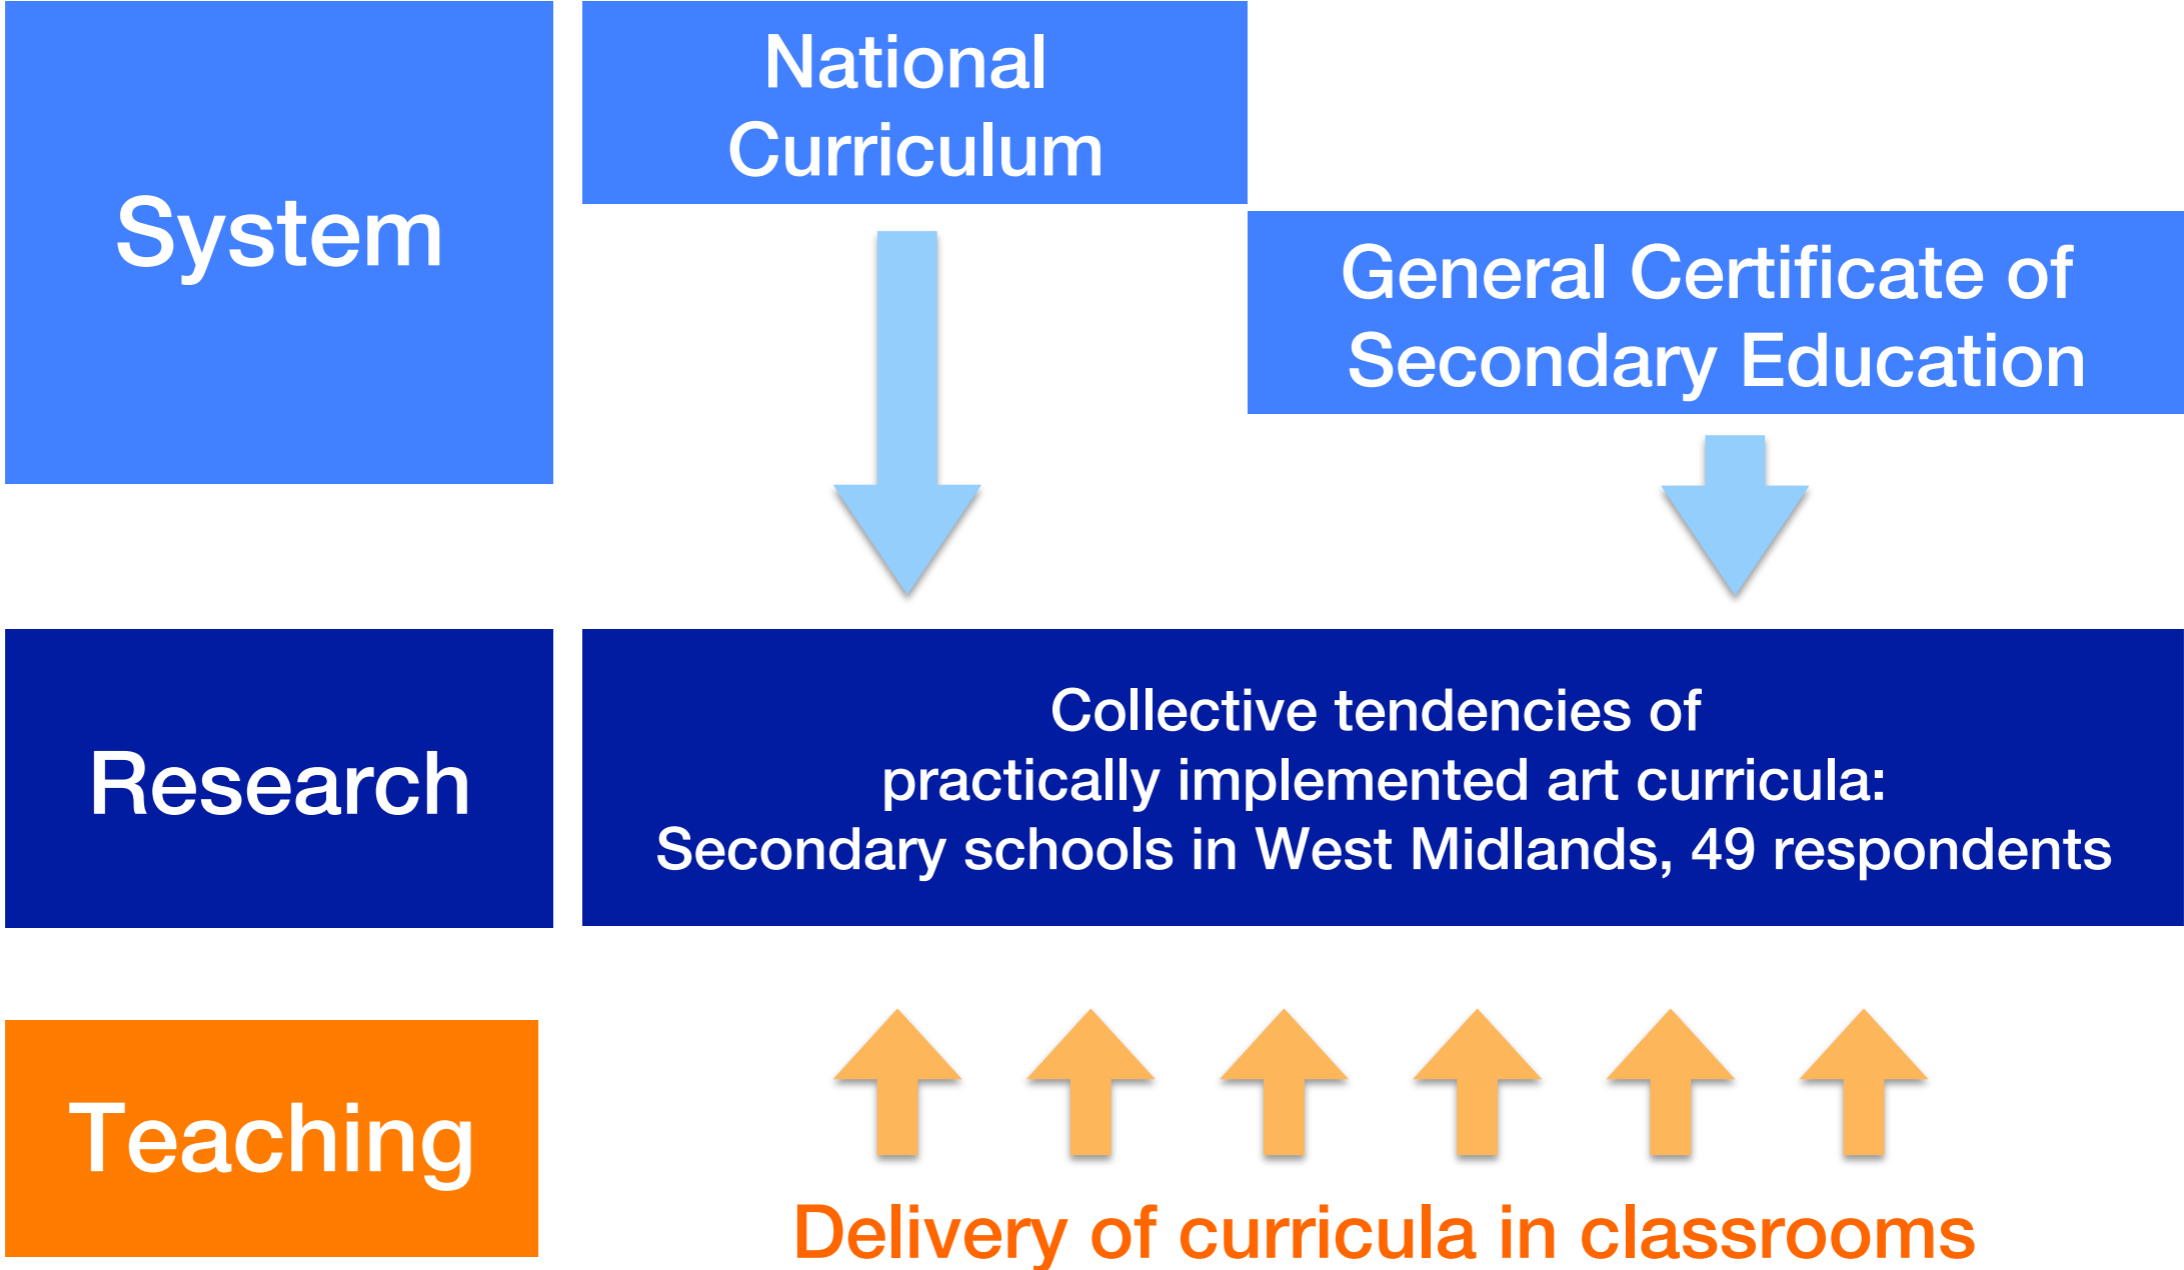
System

National Curriculum

General Certificate of Secondary Education

Research

Collective tendencies of practically implemented art curricula: Secondary schools in West Midlands, 49 respondents

Teaching

Delivery of curricula in classrooms